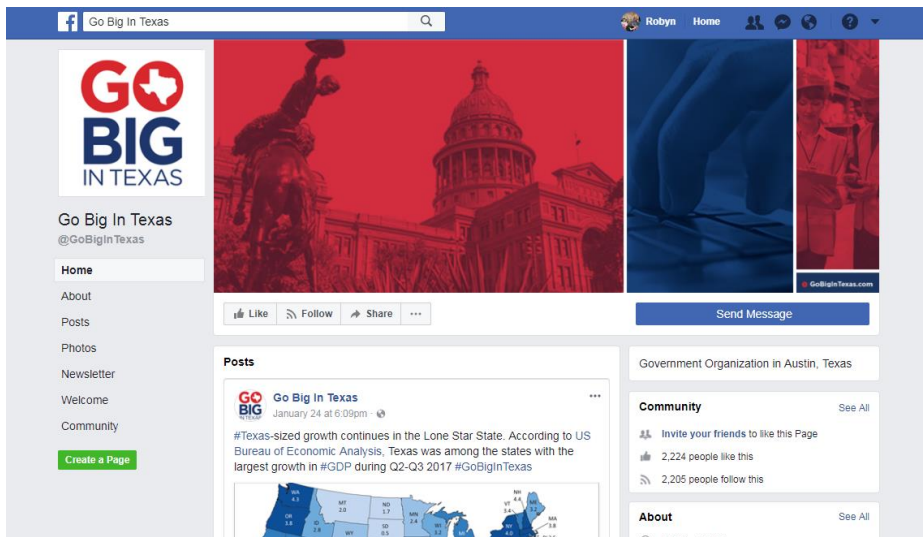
Go Big In Texas

Robyn Home

GO BIG IN TEXAS

Go Big In Texas
@GoBigInTexas

Home
About
Posts
Photos
Newsletter
Welcome
Community

Create a Page

GoBigInTexas.com

Like Follow Share ···

Send Message

Posts

GO BIG IN TEXAS
Go Big In Texas
January 24 at 6:09pm ·

#Texas-sized growth continues in the Lone Star State. According to US Bureau of Economic Analysis, Texas was among the states with the largest growth in #GDP during Q2-Q3 2017 #GoBigInTexas

WA 4.3
OR 3.8
ID 2.8
MT 2.0
WY
ND 3.7
SD 0.5
MN 2.4
WI 3.2
NH 4.6
VT 3.4
ME 3.2
MA 3.8
NY 4.0

Government Organization in Austin, Texas

Community See All
Invite your friends to like this Page
2,224 people like this
2,205 people follow this

About See All